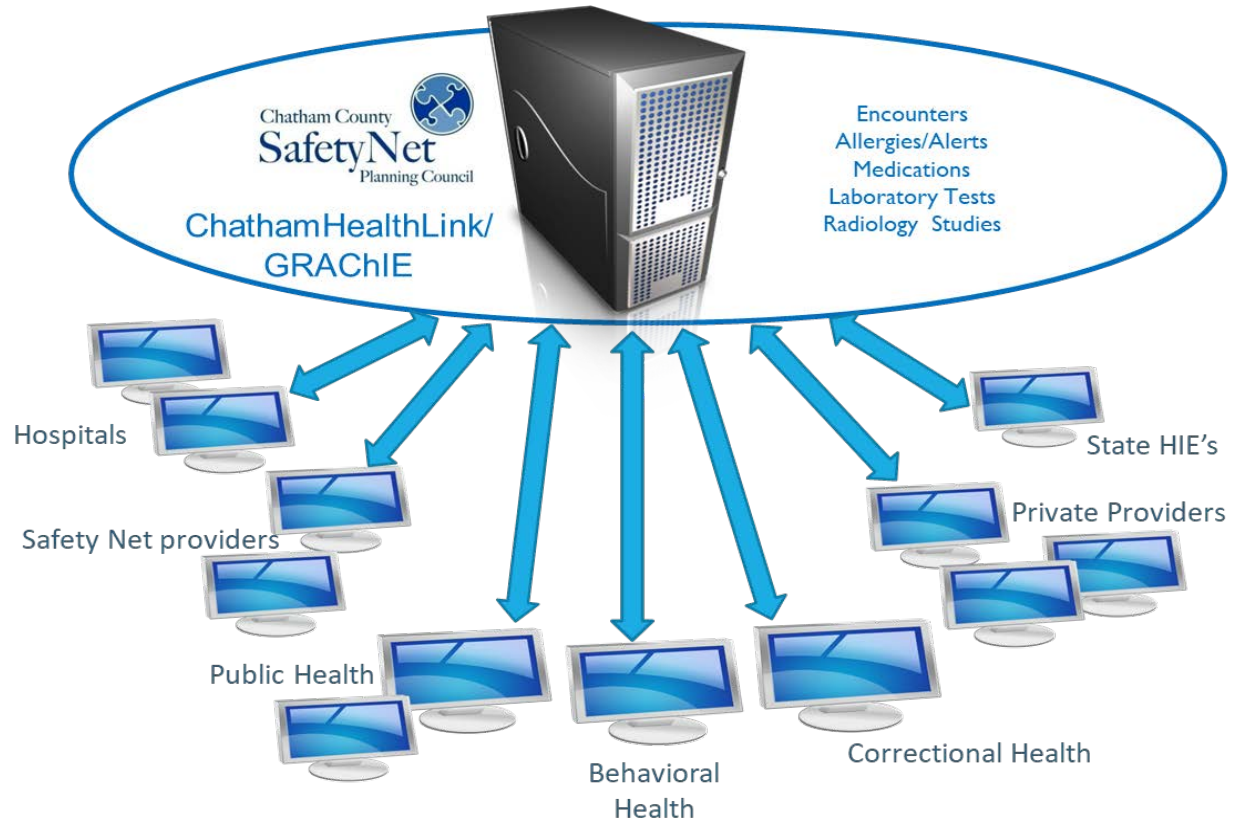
Chatham County
SafetyNet
Planning Council

ChathamHealthLink/
GRAChIE

Encounters
Allergies/Alerts
Medications
Laboratory Tests
Radiology Studies

Hospitals

Safety Net providers

Public Health

Behavioral Health

Correctional Health

Private Providers

State HIE's